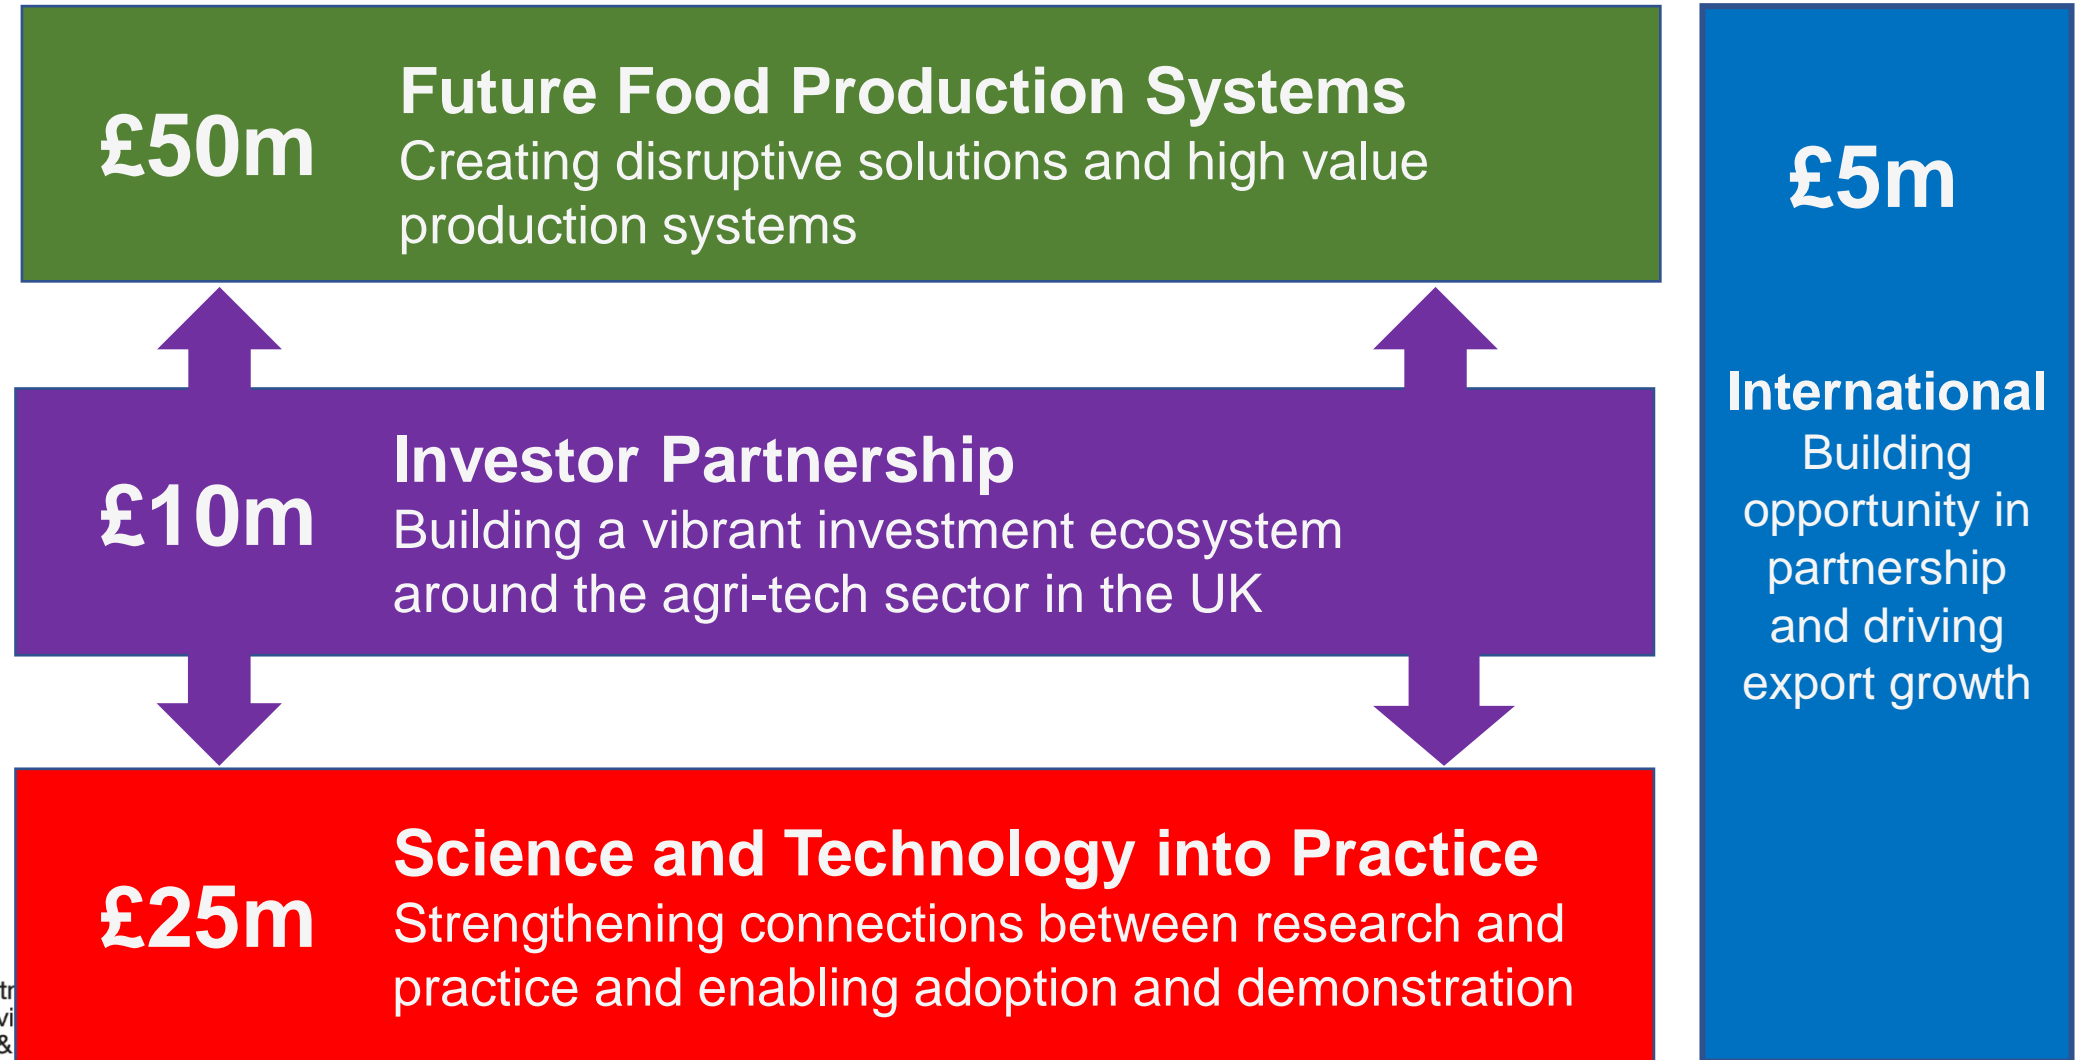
£50m

Future Food Production Systems
Creating disruptive solutions and high value production systems

£10m

Investor Partnership
Building a vibrant investment ecosystem around the agri-tech sector in the UK

£25m

Science and Technology into Practice
Strengthening connections between research and practice and enabling adoption and demonstration

£5m

International
Building opportunity in partnership and driving export growth

tr
vi
&